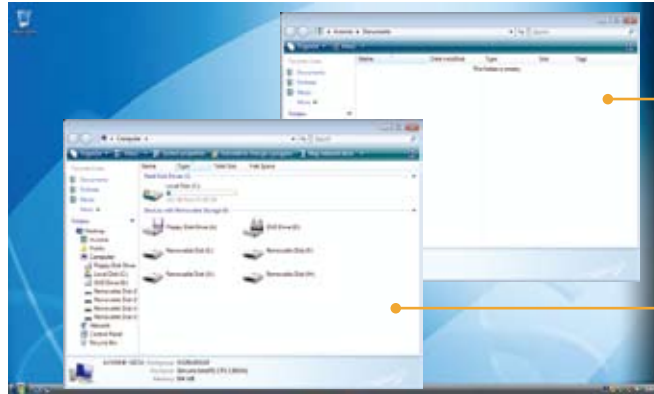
Recycle Bin

Documents

Organize | Views

Favorite Links
Documents
Pictures
Music
More »

Folders

Name | Date modified | Type | Size | Tags

This folder is empty.

Computer

Organize | Views | System properties | Uninstall or change a program | Map network drive

Name | Type | Total Size | Free Space

Hard Disk Drives (1)

Local Disk (C:)

Devices with Removable Storage (6)

Floppy Disk Drive (A:)
DVD Drive (D:)
Removable Disk (E:)
Removable Disk (F:)
Removable Disk (G:)
Removable Disk (H:)

Favorite Links
Documents
Pictures
Music
More »

Folders

Desktop
Computer
Floppy Disk Drive
Local Disk (C:)
DVD Drive (D:)
Removable Disk (E
Removable Disk (F
Removable Disk (G
Removable Disk (H
Network
Control Panel
Recycle Bin

Workgroup:
Processor:
Memory: